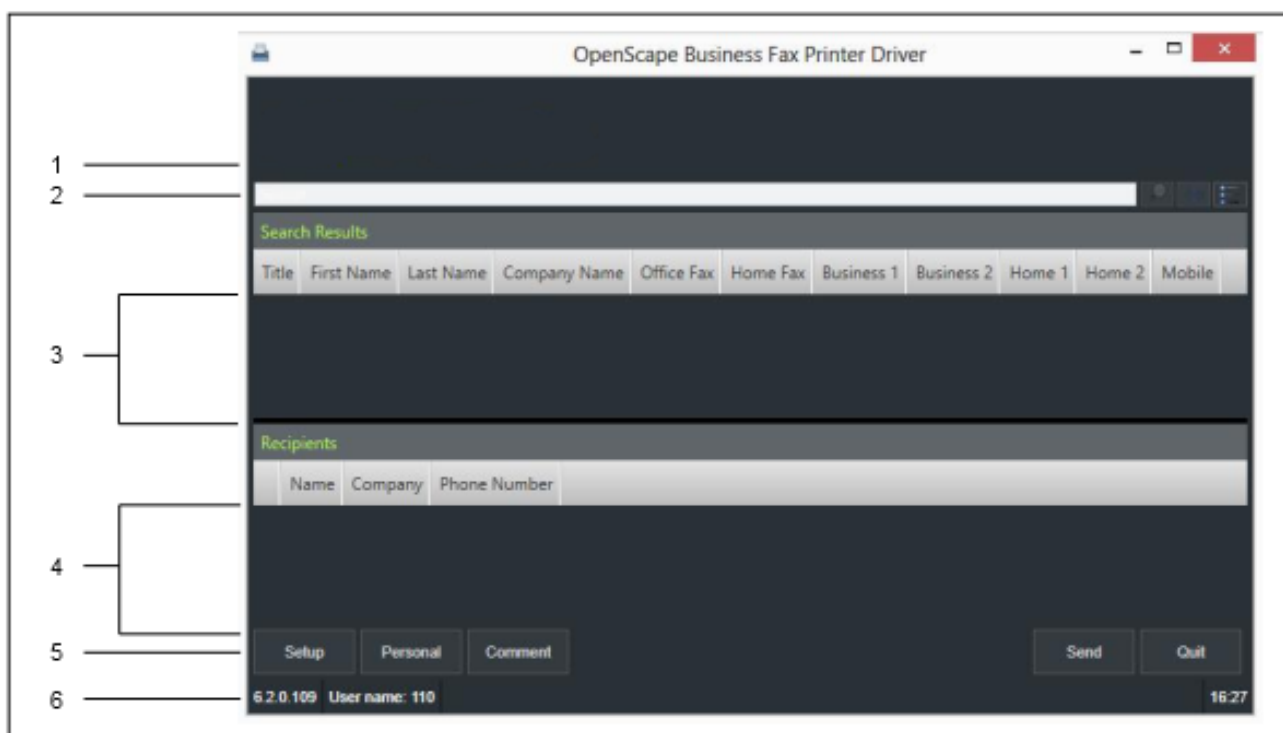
OpenScape Business Fax Printer Driver

1
2

Search Results

| Title | First Name | Last Name | Company Name | Office Fax | Home Fax | Business 1 | Business 2 | Home 1 | Home 2 | Mobile |
|---|---|---|---|---|---|---|---|---|---|---|

3

Recipients

| | Name | Company | Phone Number |
|---|---|---|---|

4

5
Setup
Personal
Comment
Send
Quit

6
6.2.0.109
User name: 110
16:27